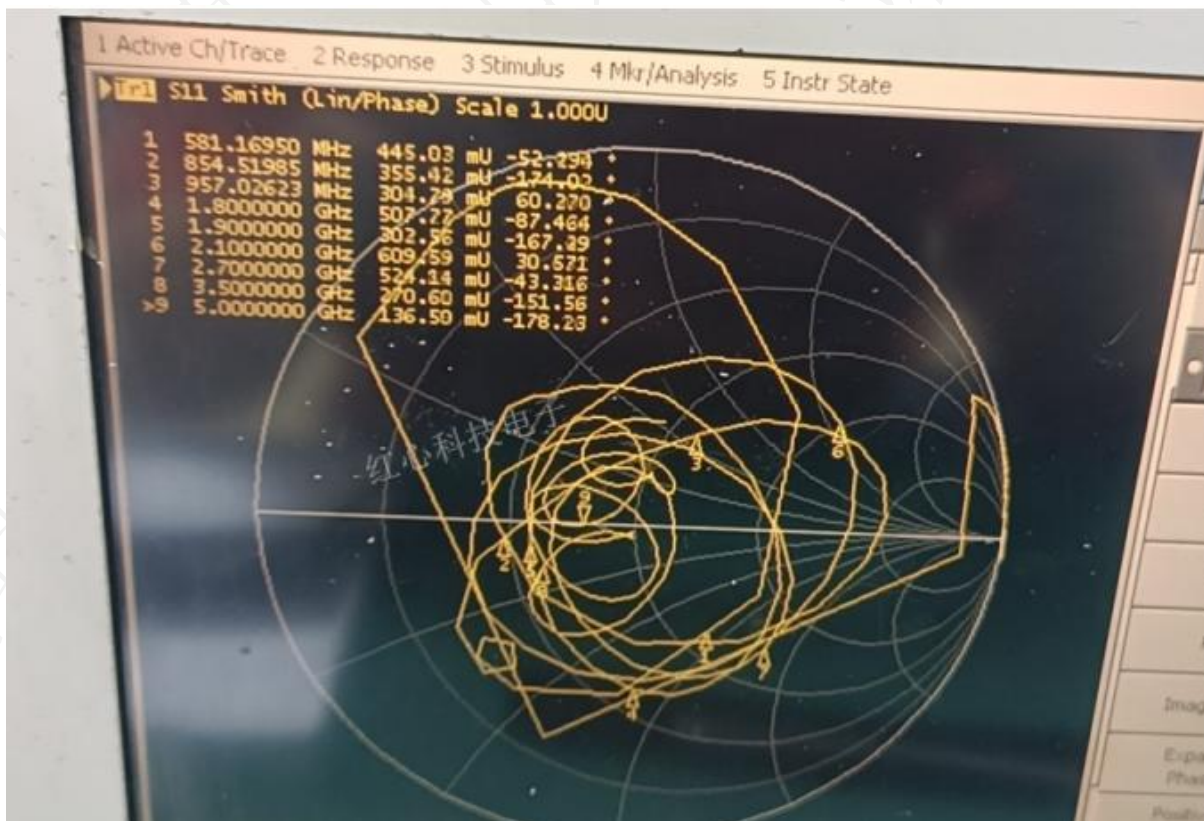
1 Active Ch/Trace 2 Response 3 Stimulus 4 Mkr/Analysis 5 Instr State

Tr1 S11 Smith (Lin/Phase) Scale 1.000U

| | | | |
|---|---|---|---|
| 1 | 581.16950 MHz | 445.03 mU | -52.294 ° |
| 2 | 854.51985 MHz | 355.42 mU | -174.02 ° |
| 3 | 957.02623 MHz | 304.79 mU | 60.270 ° |
| 4 | 1.8000000 GHz | 507.72 mU | -87.464 ° |
| 5 | 1.9000000 GHz | 302.56 mU | -167.29 ° |
| 6 | 2.1000000 GHz | 609.59 mU | 30.671 ° |
| 7 | 2.7000000 GHz | 524.14 mU | -43.316 ° |
| 8 | 3.5000000 GHz | 270.60 mU | -151.56 ° |
| >9 | 5.0000000 GHz | 136.50 mU | -178.23 ° |

红心科技电子

4
3
6
9
7
2
5
8
1
4

Imag
Expa
Phas
Posit